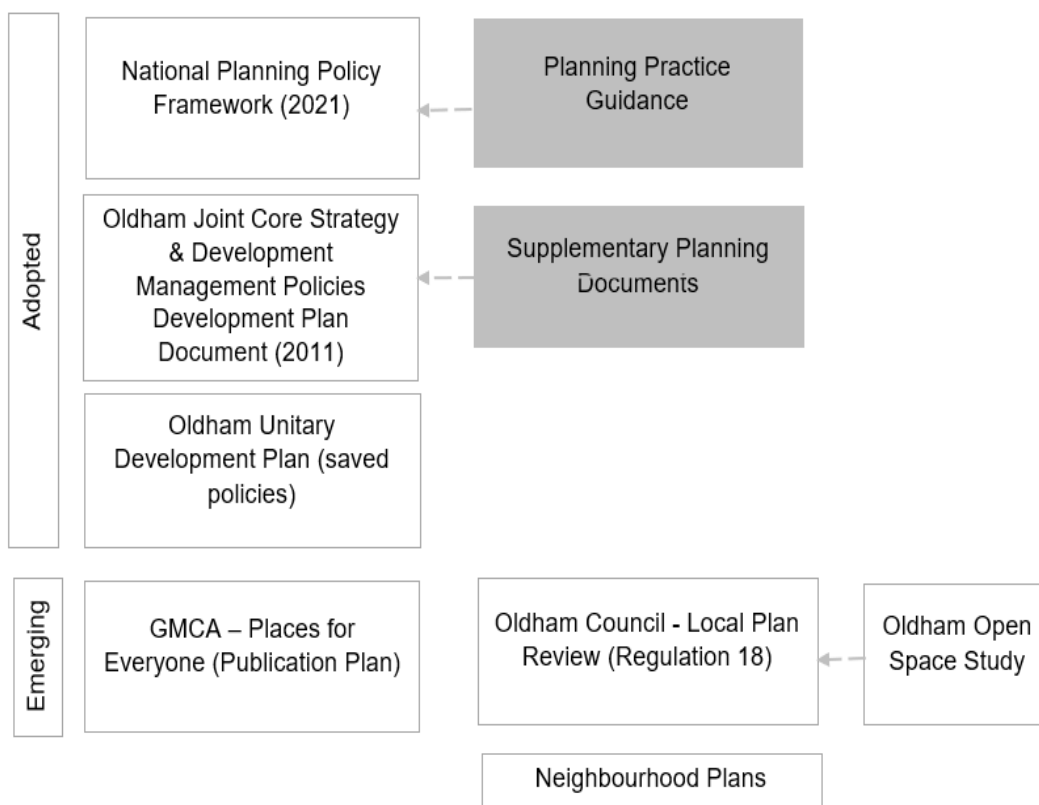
Adopted

National Planning Policy Framework (2021)

Planning Practice Guidance

Oldham Joint Core Strategy & Development Management Policies Development Plan Document (2011)

Supplementary Planning Documents

Oldham Unitary Development Plan (saved policies)

Emerging

GMCA – Places for Everyone (Publication Plan)

Oldham Council - Local Plan Review (Regulation 18)

Oldham Open Space Study

Neighbourhood Plans